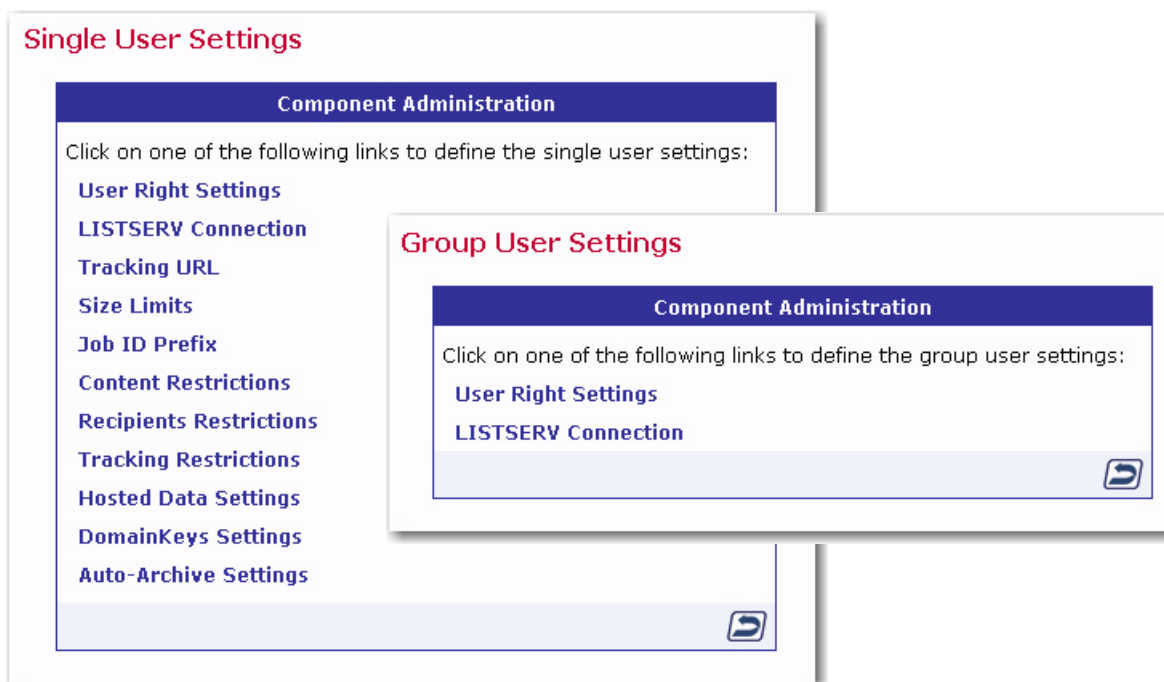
Single User Settings

Component Administration

Click on one of the following links to define the single user settings:

User Right Settings
LISTSERV Connection
Tracking URL
Size Limits
Job ID Prefix
Content Restrictions
Recipients Restrictions
Tracking Restrictions
Hosted Data Settings
DomainKeys Settings
Auto-Archive Settings

Group User Settings

Component Administration

Click on one of the following links to define the group user settings:

User Right Settings
LISTSERV Connection